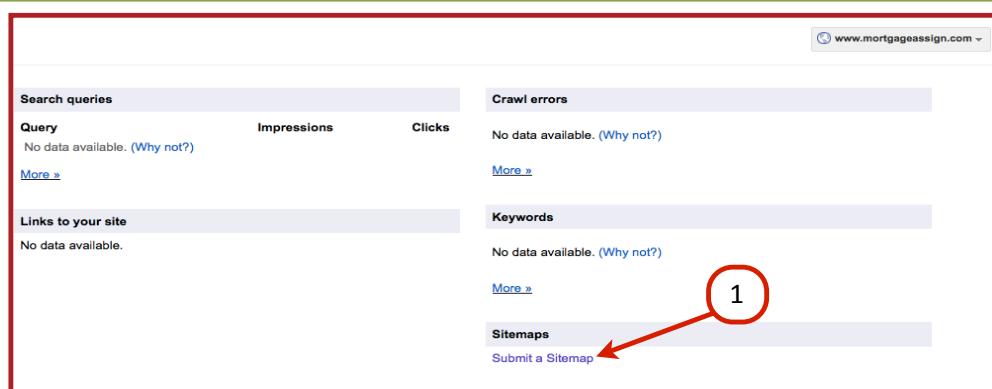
www.mortgageassign.com

Search queries

| Query | Impressions | Clicks |
|---|---|---|
| No data available. (Why not?) | | |

More »

Links to your site

No data available.

Crawl errors

No data available. (Why not?)

More »

Keywords

No data available. (Why not?)

More »

1

Sitemaps

Submit a Sitemap